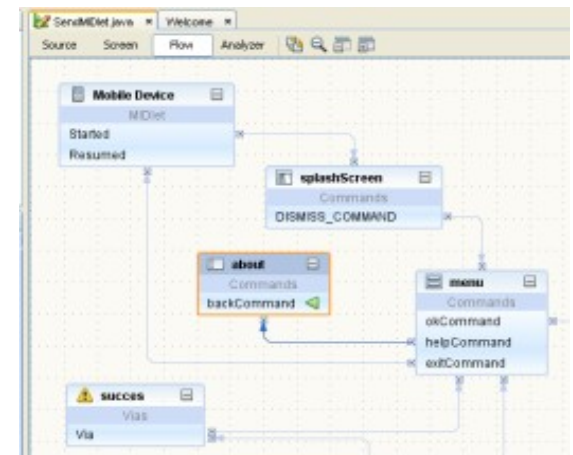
SendMIDlet.java × Welcome ×

Source Screen Flow Analyzer

Mobile Device
MIDlet
Started
Resumed

splashScreen
Commands
DISMISS_COMMAND

about
Commands
backCommand

menu
Commands
okCommand
helpCommand
exitCommand

succes
Vias
Via